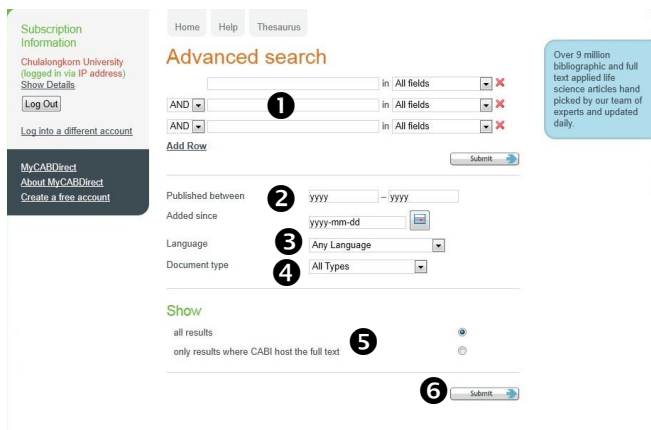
Subscription Information
Chulalongkorn University (logged in via IP address)
Show Details
Log Out

Log into a different account

MyCABDirect
About MyCABDirect
Create a free account

Home Help Thesaurus

Advanced search

in All fields
AND ❶ in All fields
AND in All fields
Add Row
Submit

Published between ❷ yyyy – yyyy
Added since yyyy-mm-dd
Language ❸ Any Language
Document type ❹ All Types

Show
all results ❺
only results where CABI host the full text

❻ Submit

Over 9 million bibliographic and full text applied life science articles hand picked by our team of experts and updated daily.